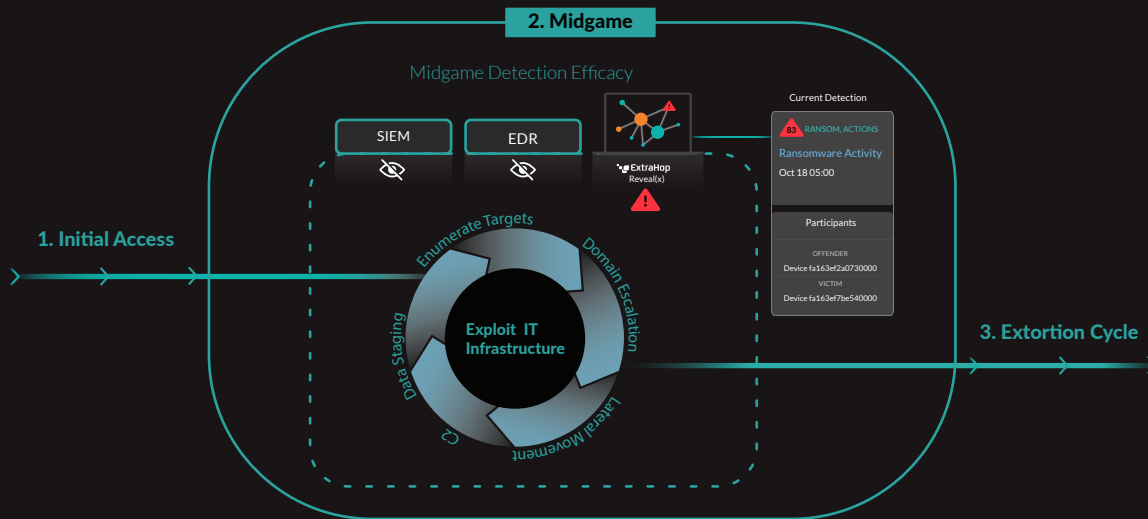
2. Midgame

Midgame Detection Efficacy

SIEM

EDR

ExtraHop
Reveal(x)

Current Detection

83 RANSOM, ACTIONS

Ransomware Activity

Oct 18 05:00

Participants

OFFENDER

Device fa163ef2a0730000

VICTIM

Device fa163ef7be540000

1. Initial Access

Enumerate Targets

Domain Escalation

Lateral Movement

C2

Data Staging

Exploit IT Infrastructure

3. Extortion Cycle